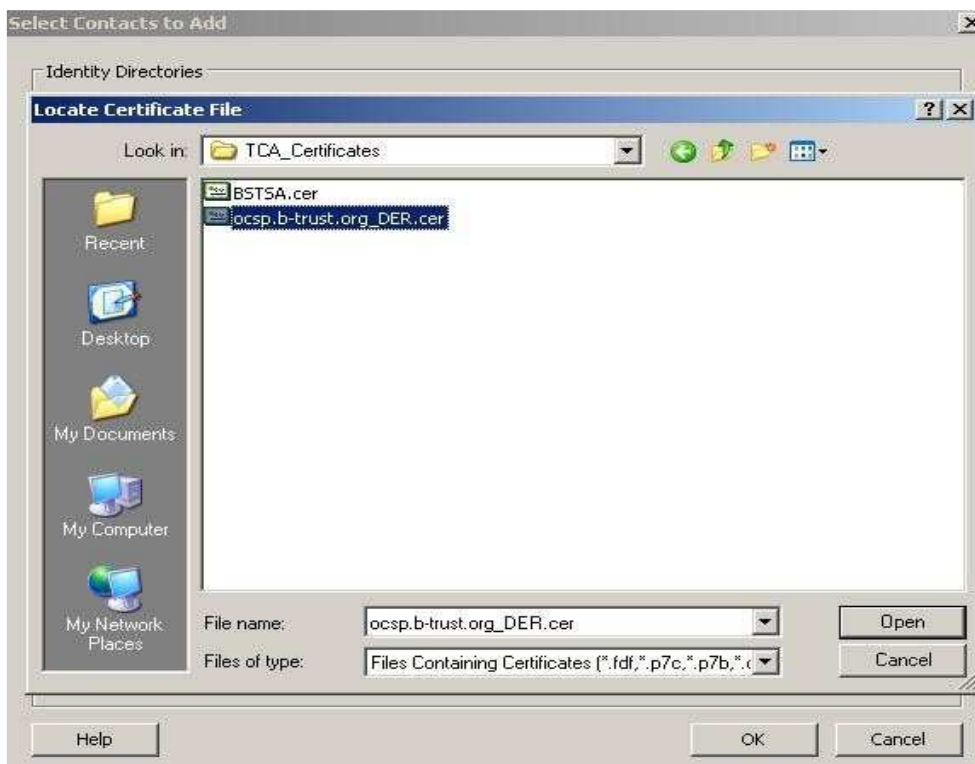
Select Contacts to Add

Identity Directories

Locate Certificate File

?

Look in: TCA_Certificates

Recent

Desktop

My Documents

My Computer

My Network Places

BSTSA.cer

ocsp.b-trust.org_DER.cer

File name: ocsp.b-trust.org_DER.cer

Files of type: Files Containing Certificates (*.fdf,*.p7c,*.p7b,*.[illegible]

Open

Cancel

Help

OK

Cancel